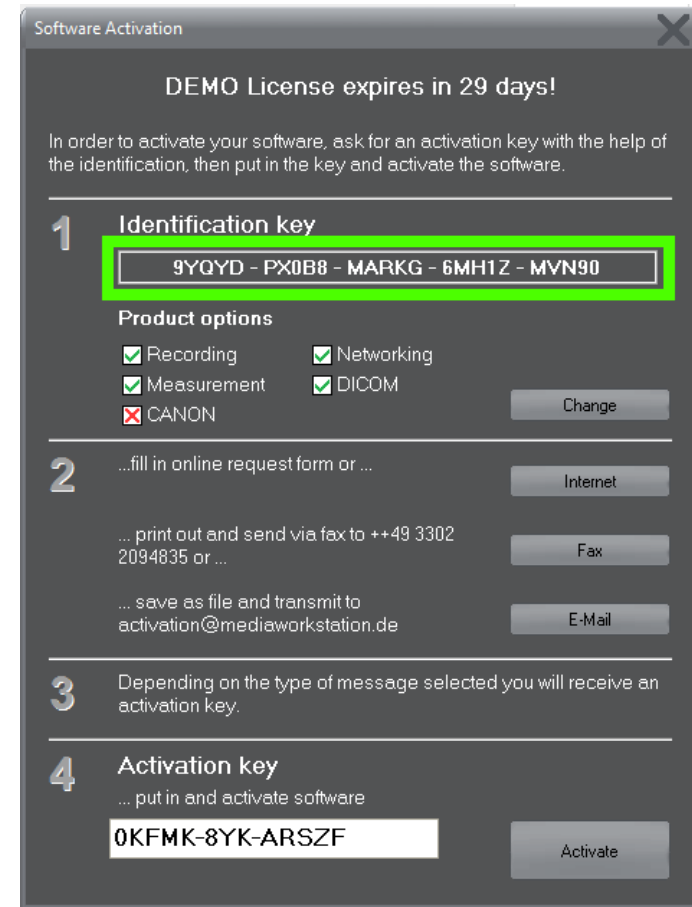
Software Activation

DEMO License expires in 29 days!

In order to activate your software, ask for an activation key with the help of the identification, then put in the key and activate the software.

1

Identification key

9YQYD - PX0B8 - MARKG - 6MH1Z - MVN90

Product options

Recording

Networking

Measurement

DICOM

CANON

Change

2

...fill in online request form or ...

Internet

... print out and send via fax to ++49 3302 2094835 or ...

Fax

... save as file and transmit to activation@mediaworkstation.de

E-Mail

3

Depending on the type of message selected you will receive an activation key.

4

Activation key

... put in and activate software

0KFMK-8YK-ARSZF

Activate